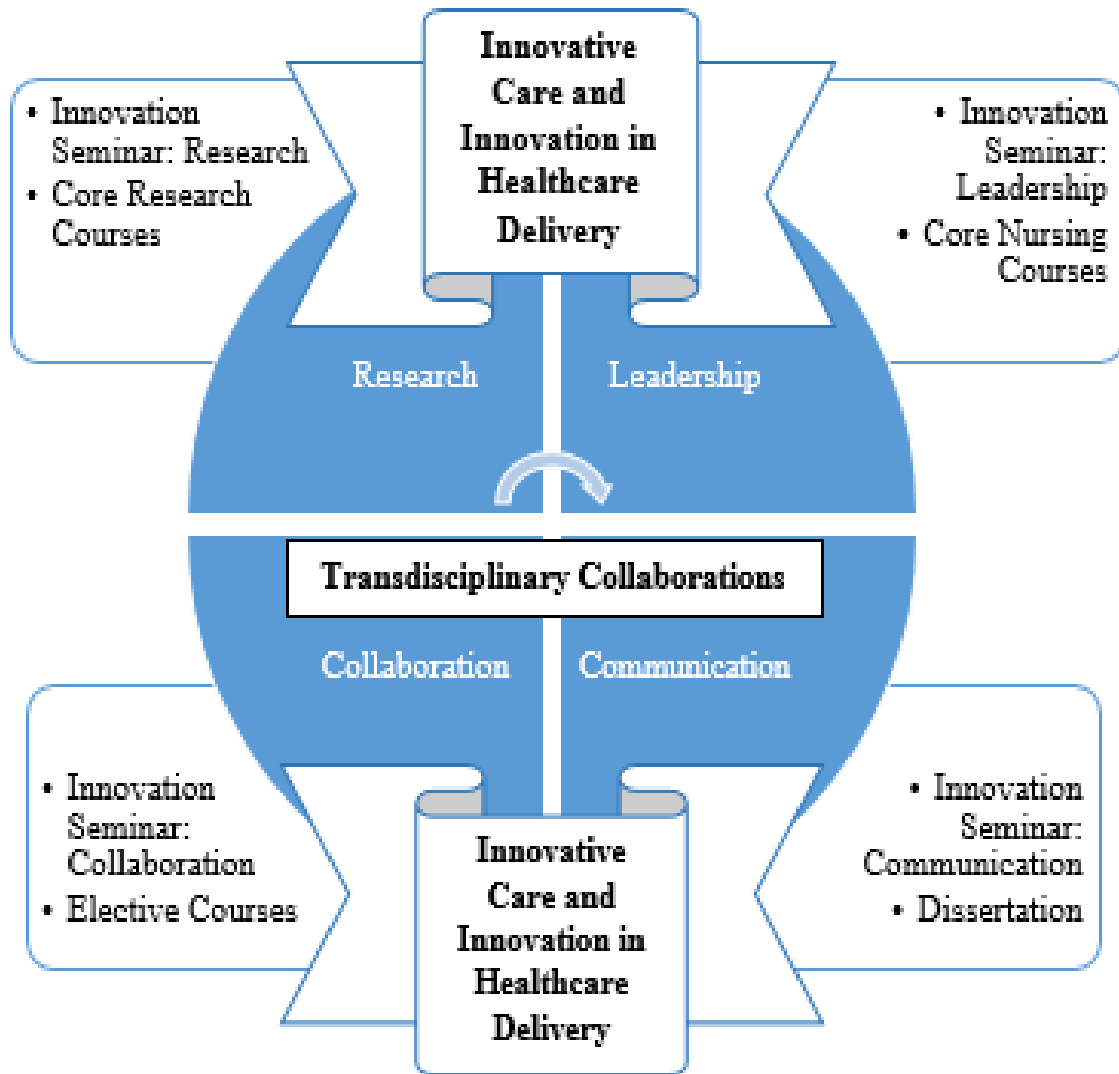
Innovative Care and Innovation in Healthcare Delivery

• Innovation Seminar: Research
• Core Research Courses

• Innovation Seminar: Leadership
• Core Nursing Courses

Research

Leadership

Transdisciplinary Collaborations

Collaboration

Communication

• Innovation Seminar: Collaboration
• Elective Courses

• Innovation Seminar: Communication
• Dissertation

Innovative Care and Innovation in Healthcare Delivery